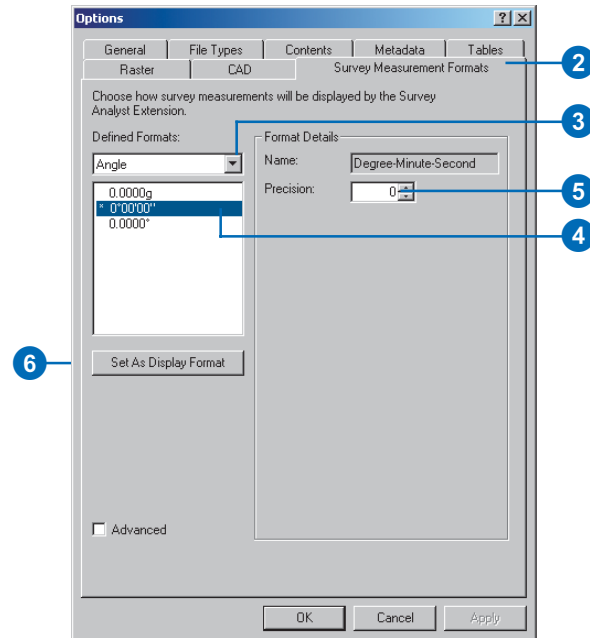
Options

? X

General | File Types | Contents | Metadata | Tables

Raster | CAD | Survey Measurement Formats

2

Choose how survey measurements will be displayed by the Survey Analyst Extension.

3

Defined Formats:

Angle

Format Details

Name: Degree-Minute-Second

Precision: 0

5

0.0000g

* 0°00'00"

0.0000°

4

6

Set As Display Format

Advanced

OK

Cancel

Apply